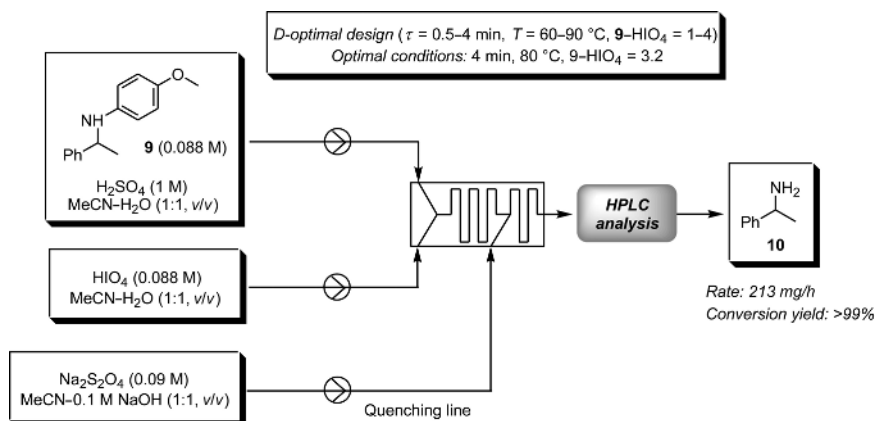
D-optimal design ($\tau$ = 0.5–4 min, $T$ = 60–90 °C, **9**–$HIO_4$ = 1–4)
Optimal conditions: 4 min, 80 °C, 9–$HIO_4$ = 3.2

NH
Ph
**9** (0.088 M)
$H_2SO_4$ (1 M)
MeCN–$H_2O$ (1:1, v/v)

$HIO_4$ (0.088 M)
MeCN–$H_2O$ (1:1, v/v)

$Na_2S_2O_4$ (0.09 M)
MeCN–0.1 M NaOH (1:1, v/v)

Quenching line

HPLC analysis

$NH_2$
Ph
**10**

Rate: 213 mg/h
Conversion yield: >99%